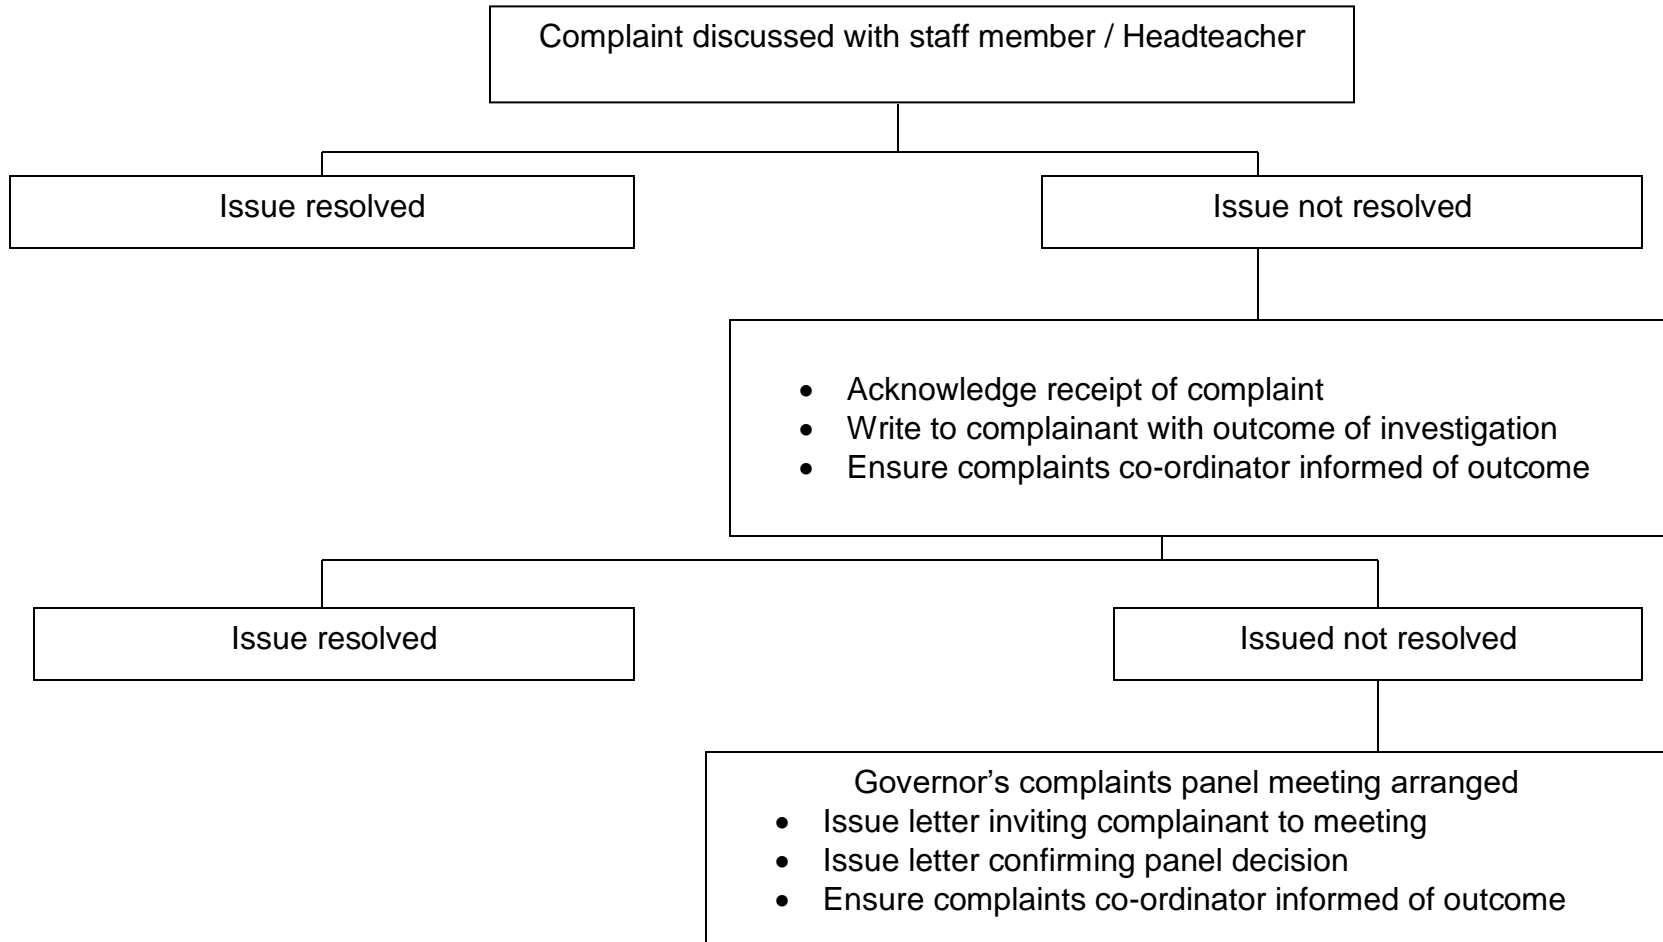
Complaint discussed with staff member / Headteacher

Issue resolved

Issue not resolved

- Acknowledge receipt of complaint
- Write to complainant with outcome of investigation
- Ensure complaints co-ordinator informed of outcome

Issue resolved

Issued not resolved

Governor's complaints panel meeting arranged
- Issue letter inviting complainant to meeting
- Issue letter confirming panel decision
- Ensure complaints co-ordinator informed of outcome